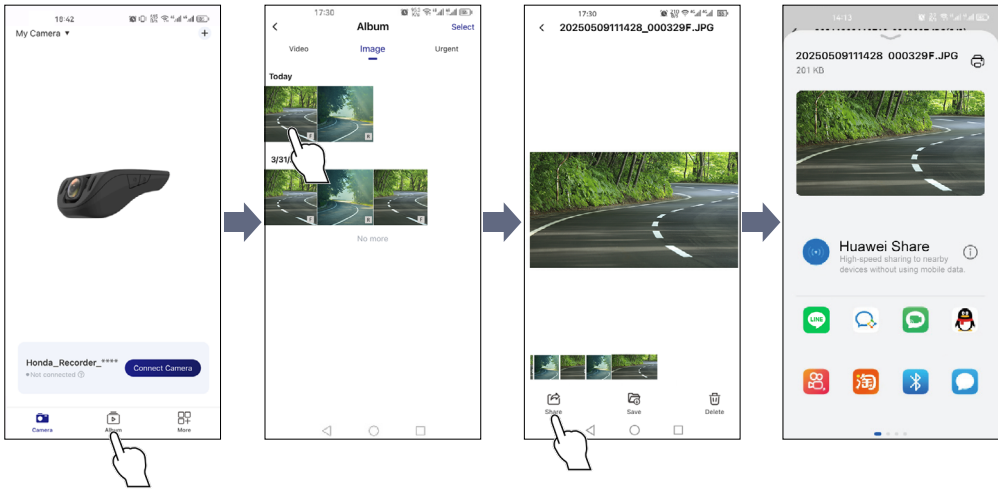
18:42

My Camera ▾

+

Honda_Recorder_****

Not connected

Connect Camera

Camera

Album

More

17:30

Album

Select

Video

Image

Urgent

Today

3/31/

No more

17:30

20250509111428_000329F.JPG

Share

Save

Delete

14:12

20250509111428_000329F.JPG

201 KB

Huawei Share

High-speed sharing to nearby devices without using mobile data.

LINE

淘